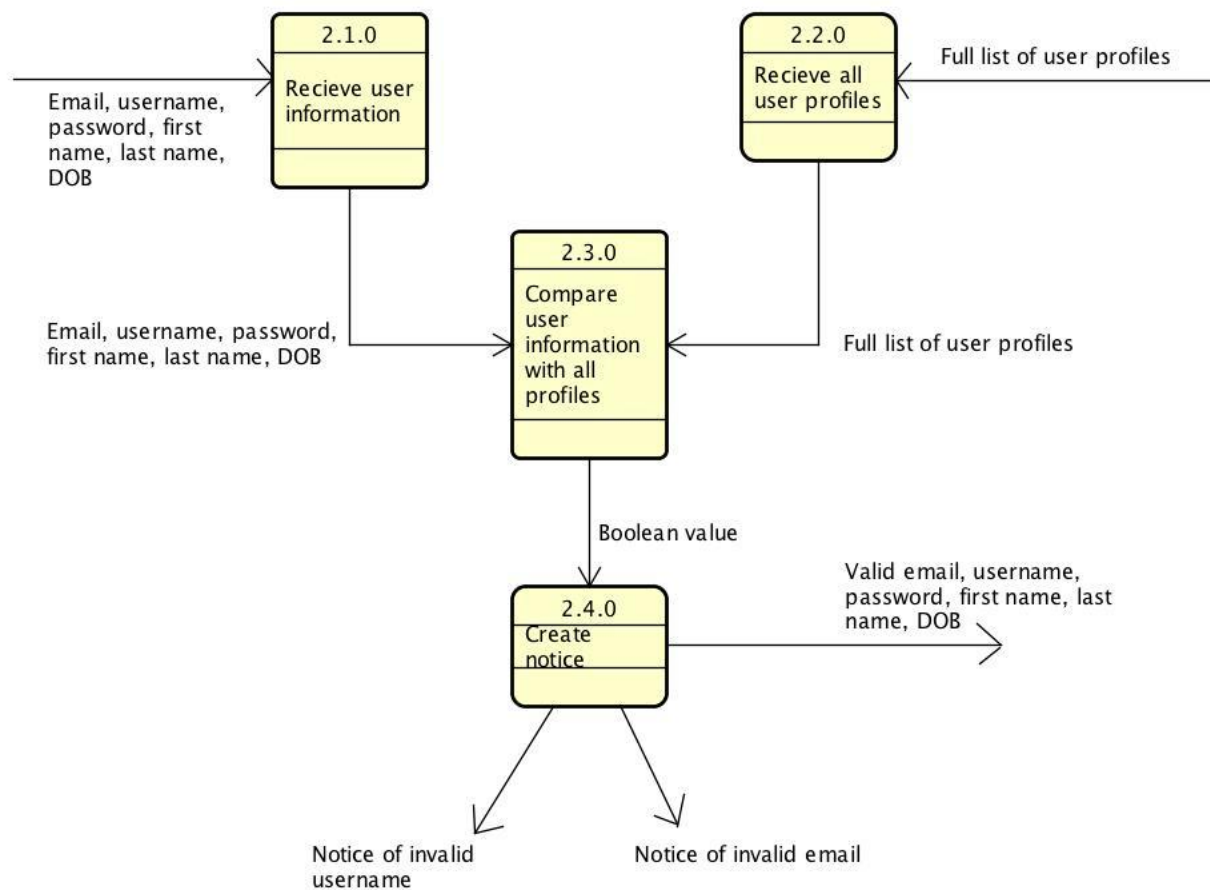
2.1.0

Recieve user information

Email, username, password, first name, last name, DOB

2.2.0

Recieve all user profiles

Full list of user profiles

2.3.0

Compare user information with all profiles

Email, username, password, first name, last name, DOB

Full list of user profiles

Boolean value

2.4.0

Create notice

Valid email, username, password, first name, last name, DOB

Notice of invalid username

Notice of invalid email